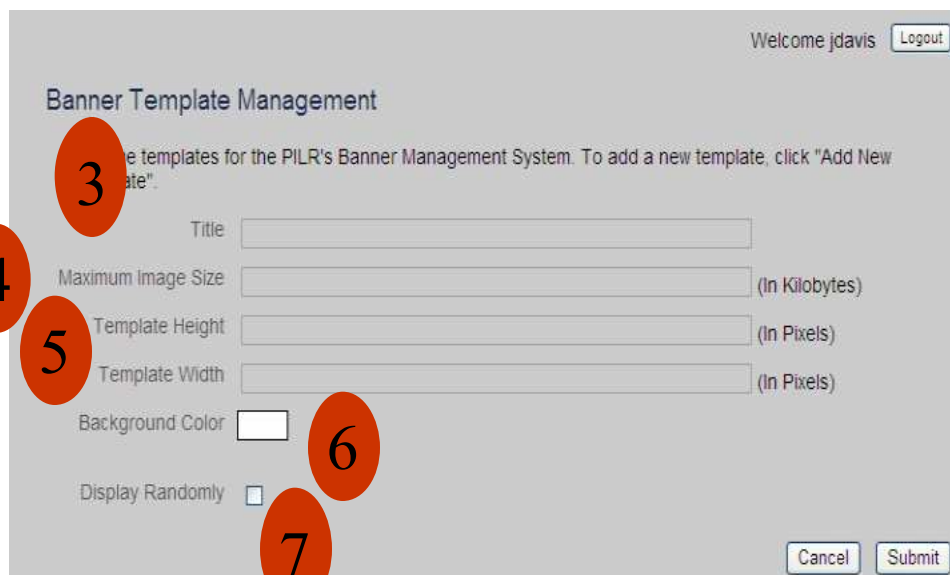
Welcome jdavis Logout

Banner Template Management

3

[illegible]e templates for the PILR's Banner Management System. To add a new template, click "Add New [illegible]ate".

Title

4

Maximum Image Size (In Kilobytes)

5

Template Height (In Pixels)

Template Width (In Pixels)

Background Color

6

Display Randomly

7

Cancel Submit